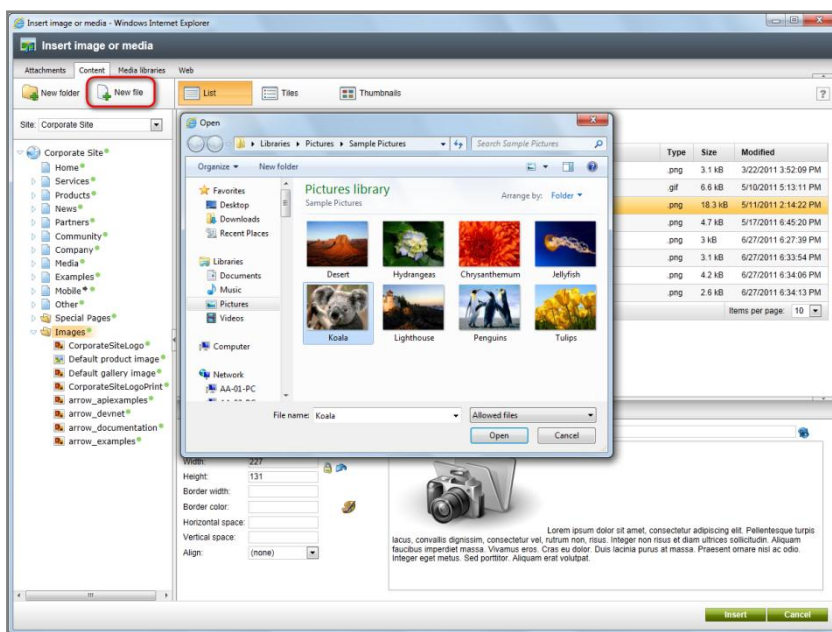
Insert image or media - Windows Internet Explorer

Insert image or media

Attachments Content Media libraries Web

New folder New file

List Tiles Thumbnails

?

Site: Corporate Site

Corporate Site
Home
Services
Products
News
Partners
Community
Company
Media
Examples
Mobile
Other
Special Pages
Images
CorporateSiteLogo
Default product image
Default gallery image
CorporateSiteLogoPrint
arrow_apiexamples
arrow_devnet
arrow_documentation
arrow_examples

Open

Libraries ▸ Pictures ▸ Sample Pictures

Search Sample Pictures

Organize ▾ New folder

Favorites
Desktop
Downloads
Recent Places

Libraries
Documents
Music
Pictures
Videos

Computer

Network
AA-01-PC

Pictures library
Sample Pictures

Arrange by: Folder ▾

Desert Hydrangeas Chrysanthemum Jellyfish
Koala Lighthouse Penguins Tulips

File name: Koala

Allowed files

Open Cancel

| Type | Size | Modified |
|---|---|---|
| .png | 3.1 kB | 3/22/2011 3:52:09 PM |
| .gif | 6.6 kB | 5/10/2011 5:13:11 PM |
| .png | 18.3 kB | 5/11/2011 2:14:22 PM |
| .png | 4.7 kB | 5/17/2011 6:45:20 PM |
| .png | 3 kB | 6/27/2011 6:27:39 PM |
| .png | 3.1 kB | 6/27/2011 6:33:54 PM |
| .png | 4.2 kB | 6/27/2011 6:34:06 PM |
| .png | 2.6 kB | 6/27/2011 6:34:13 PM |

Items per page: 10

Width: 227
Height: 131
Border width:
Border color:
Horizontal space:
Vertical space:
Align: (none)

Lorem ipsum dolor sit amet, consectetur adipiscing elit. Pellentesque turpis lacus, convallis dignissim, consectetur vel, rutrum non, risus. Integer non risus et diam ultrices sollicitudin. Aliquam faucibus imperdiet massa. Vivamus eros. Cras eu dolor. Duis lacinia purus at massa. Praesent ornare nisl ac odio. Integer eget metus. Sed porttitor. Aliquam erat volutpat.

Insert Cancel